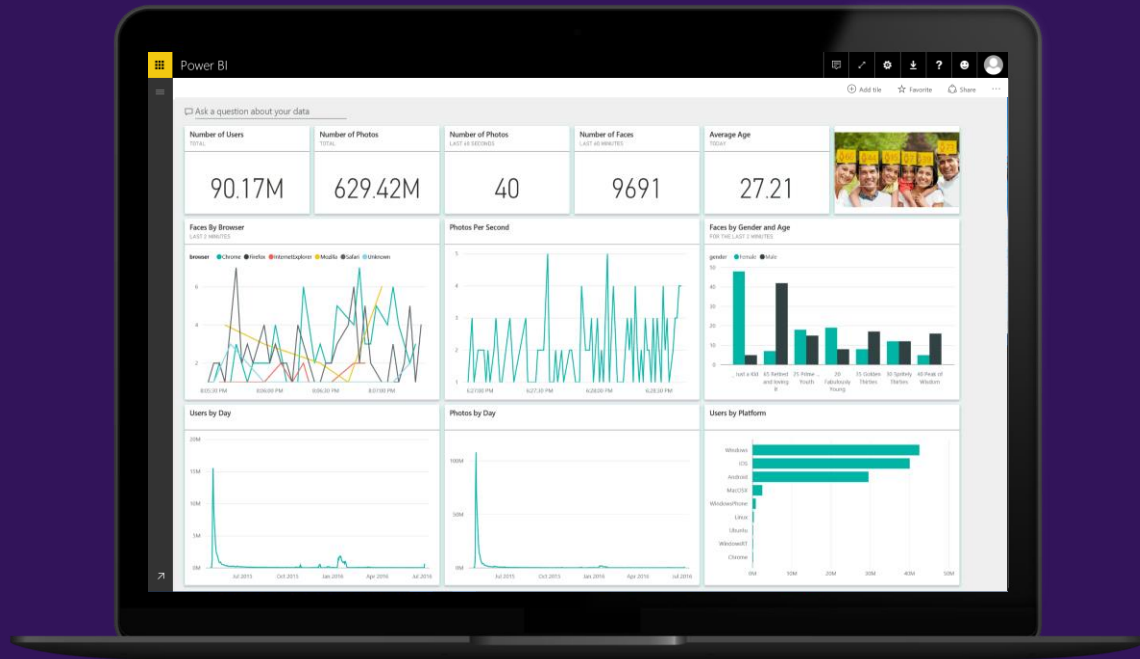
Power BI

Add tile
Favorite
Share
...

Ask a question about your data

Number of Users
TOTAL
90.17M

Number of Photos
TOTAL
629.42M

Number of Photos
LAST 60 SECONDS
40

Number of Faces
LAST 60 MINUTES
9691

Average Age
TODAY
27.21

Faces By Browser
LAST 2 MINUTES
browser ● Chrome ● Firefox ● InternetExplorer ● Mozilla ● Safari ● Unknown
6
4
2
8:05:30 PM 8:06:00 PM 8:06:30 PM 8:07:00 PM

Photos Per Second
5
4
3
2
1
6:27:00 PM 6:27:30 PM 6:28:00 PM 6:28:30 PM

Faces by Gender and Age
FOR THE LAST 2 MINUTES
gender ● Female ● Male
40
30
20
10
0
... Just a Kid 65 Retired and loving it 25 Prime Youth 20 Fabulously Young 35 Golden Thirties 30 Spiffy Thirties 40 Peak of Wisdom

Users by Day
20M
15M
10M
5M
0M
Jul 2015 Oct 2015 Jan 2016 Apr 2016 Jul 2016

Photos by Day
100M
50M
0M
Jul 2015 Oct 2015 Jan 2016 Apr 2016 Jul 2016

Users by Platform
Windows
iOS
Android
MacOSX
WindowsPhone
Linux
Ubuntu
WindowsRT
Chrome
0M 10M 20M 30M 40M